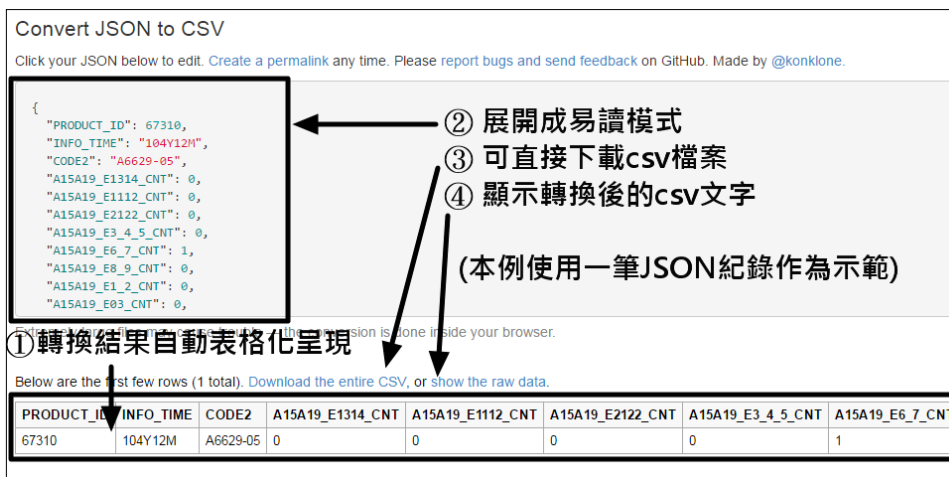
Convert JSON to CSV

Click your JSON below to edit. Create a permalink any time. Please report bugs and send feedback on GitHub. Made by @konklone.

{
"PRODUCT_ID": 67310,
"INFO_TIME": "104Y12M",
"CODE2": "A6629-05",
"A15A19_E1314_CNT": 0,
"A15A19_E1112_CNT": 0,
"A15A19_E2122_CNT": 0,
"A15A19_E3_4_5_CNT": 0,
"A15A19_E6_7_CNT": 1,
"A15A19_E8_9_CNT": 0,
"A15A19_E1_2_CNT": 0,
"A15A19_E03_CNT": 0,

② 展開成易讀模式
③ 可直接下載csv檔案
④ 顯示轉換後的csv文字

(本例使用一筆JSON紀錄作為示範)

Ext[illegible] the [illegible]sion is done inside your browser.

①轉換結果自動表格化呈現

Below are the first few rows (1 total). Download the entire CSV, or show the raw data.

| PRODUCT_ID | INFO_TIME | CODE2 | A15A19_E1314_CNT | A15A19_E1112_CNT | A15A19_E2122_CNT | A15A19_E3_4_5_CNT | A15A19_E6_7_CNT |
|---|---|---|---|---|---|---|---|
| 67310 | 104Y12M | A6629-05 | 0 | 0 | 0 | 0 | 1 |